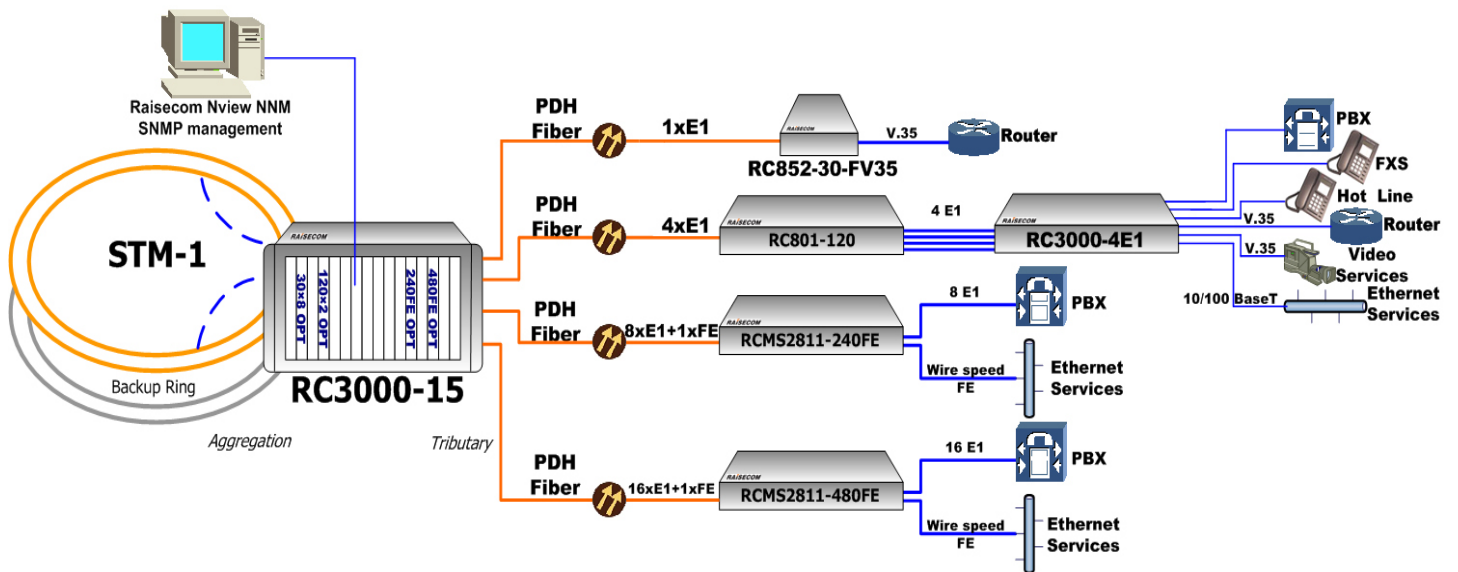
Raisecom Nview NNM
SNMP management

STM-1

Backup Ring

Aggregation

RAISECOM
30×8 OPT
120×2 OPT
240FE OPT
480FE OPT

RC3000-15

Tributary

PDH
Fiber

1xE1

RAISECOM

V.35

Router

RC852-30-FV35

PDH
Fiber

4xE1

RAISECOM
RC801-120

4 E1

RAISECOM
RC3000-4E1

PBX

FXS

Hot Line

V.35

Router

V.35

Video
Services

10/100 BaseT

Ethernet
Services

PDH
Fiber

8xE1+1xFE

RAISECOM
RCMS2811-240FE

8 E1

PBX

Wire speed
FE

Ethernet
Services

PDH
Fiber

16xE1+1xFE

RAISECOM
RCMS2811-480FE

16 E1

PBX

Wire speed
FE

Ethernet
Services